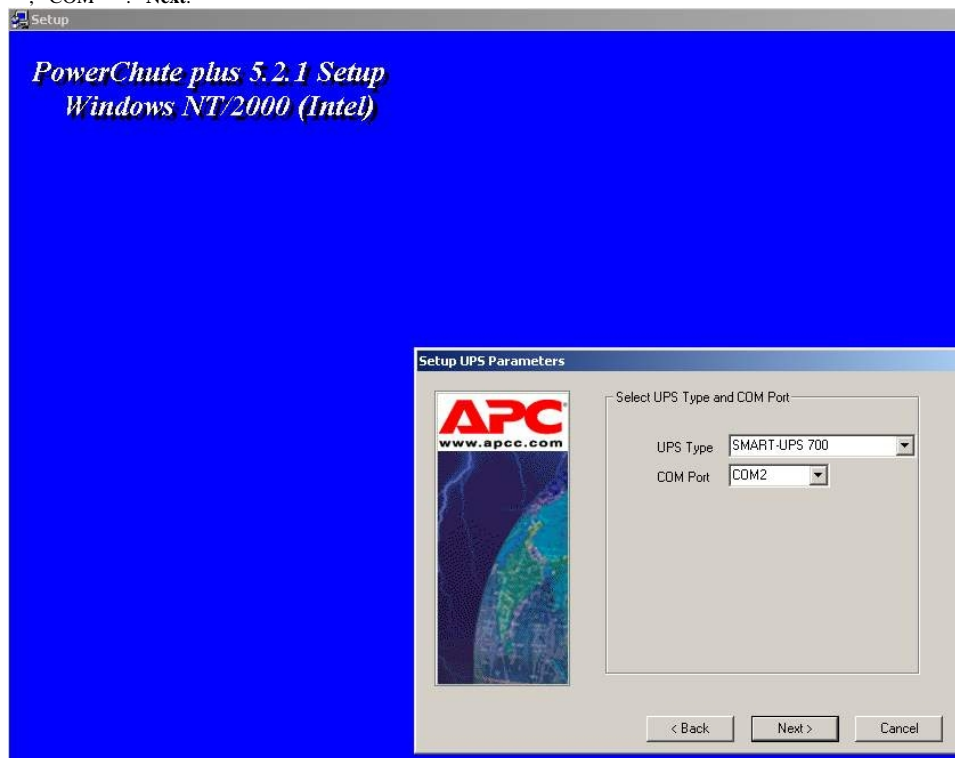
, COM . Next.

Setup

PowerChute plus 5.2.1 Setup
Windows NT/2000 (Intel)

Setup UPS Parameters

APC
www.apcc.com

Select UPS Type and COM Port

UPS Type SMART-UPS 700

COM Port COM2

< Back Next > Cancel